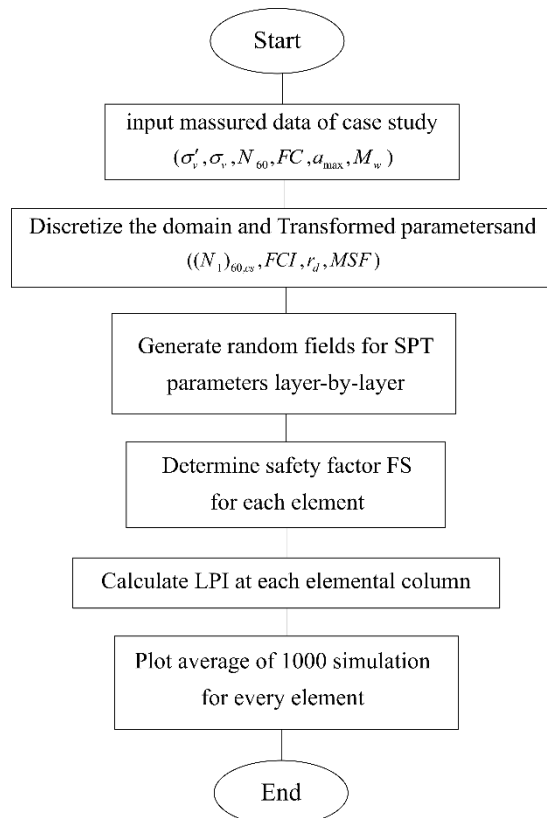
Start

input massured data of case study
$(\sigma_v', \sigma_v, N_{60}, FC, a_{\max}, M_w)$

Discretize the domain and Transformed parametersand
$((N_1)_{60,cs}, FCI, r_d, MSF)$

Generate random fields for SPT parameters layer-by-layer

Determine safety factor FS for each element

Calculate LPI at each elemental column

Plot average of 1000 simulation for every element

End